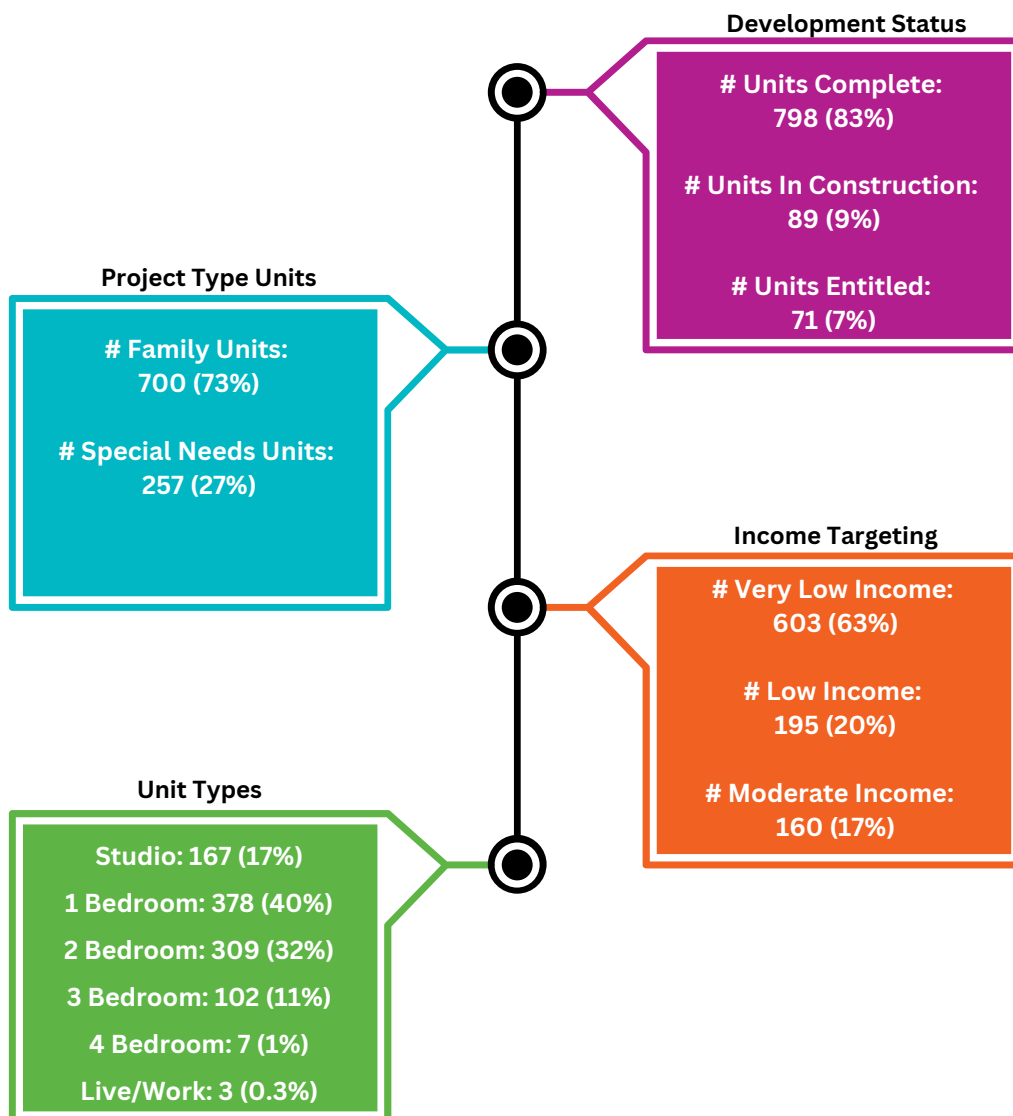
Development Status

# Units Complete:
798 (83%)

# Units In Construction:
89 (9%)

# Units Entitled:
71 (7%)

Project Type Units

# Family Units:
700 (73%)

# Special Needs Units:
257 (27%)

Income Targeting

# Very Low Income:
603 (63%)

# Low Income:
195 (20%)

# Moderate Income:
160 (17%)

Unit Types

Studio: 167 (17%)

1 Bedroom: 378 (40%)

2 Bedroom: 309 (32%)

3 Bedroom: 102 (11%)

4 Bedroom: 7 (1%)

Live/Work: 3 (0.3%)